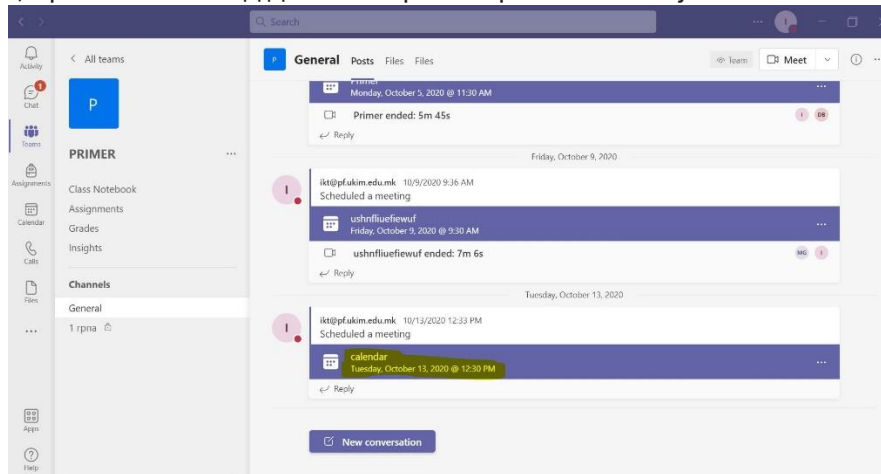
Search

Activity
Chat
Teams
Assignments
Calendar
Calls
Files
...
Apps
Help

< All teams

P

PRIMER ...

Class Notebook
Assignments
Grades
Insights

Channels
General
1 група

P General Posts Files Files

Team Meet

Monday, October 5, 2020 @ 11:30 AM

Primer ended: 5m 45s
I DB
Reply

Friday, October 9, 2020

I
ikt@pf.ukim.edu.mk 10/9/2020 9:36 AM
Scheduled a meeting

ushnfliuefiewuf
Friday, October 9, 2020 @ 9:30 AM

ushnfliuefiewuf ended: 7m 6s
MG I
Reply

Tuesday, October 13, 2020

I
ikt@pf.ukim.edu.mk 10/13/2020 12:33 PM
Scheduled a meeting

calendar
Tuesday, October 13, 2020 @ 12:30 PM

Reply

New conversation